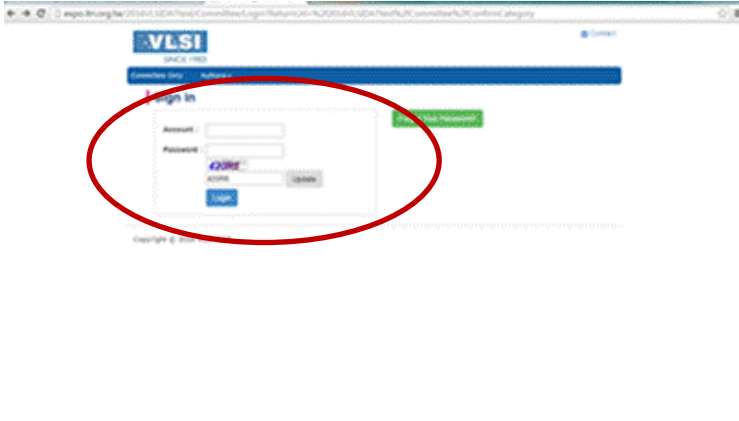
expo.itri.org.tw/2016VLSIDAT/test/Committee/Login?ReturnUrl=%2f2016VLSIDAT%2ftest%2fCommittee%2fConfirmCategory

VLSI
SINCE 1983

Contact

Committee Only Authors

Sign In

Forget Your Password?

Account :
Password :
420R6
420R6
Update
Login

Copyright © 2016 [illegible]